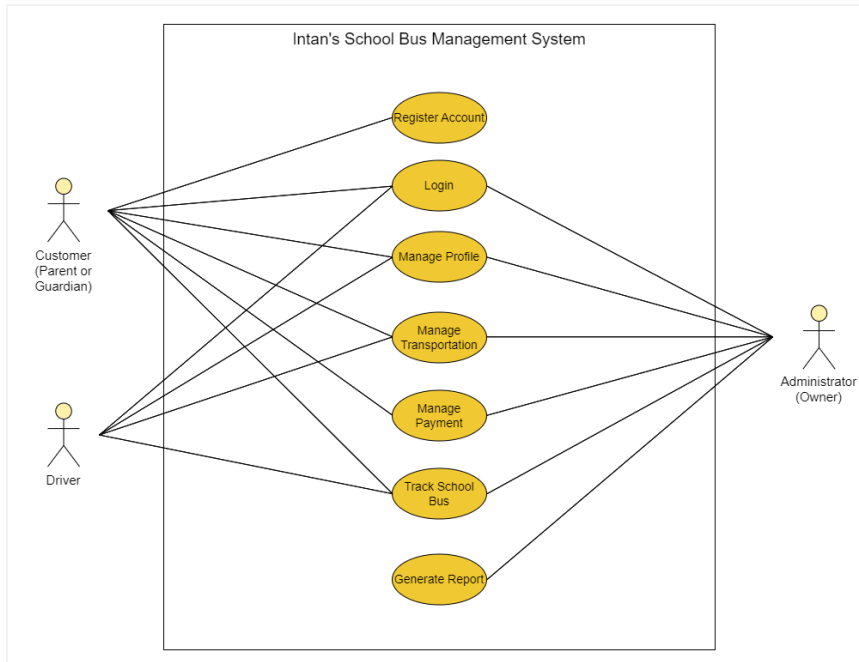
Intan's School Bus Management System

Customer (Parent or Guardian)

Driver

Register Account

Login

Manage Profile

Manage Transportation

Manage Payment

Track School Bus

Generate Report

Administrator (Owner)